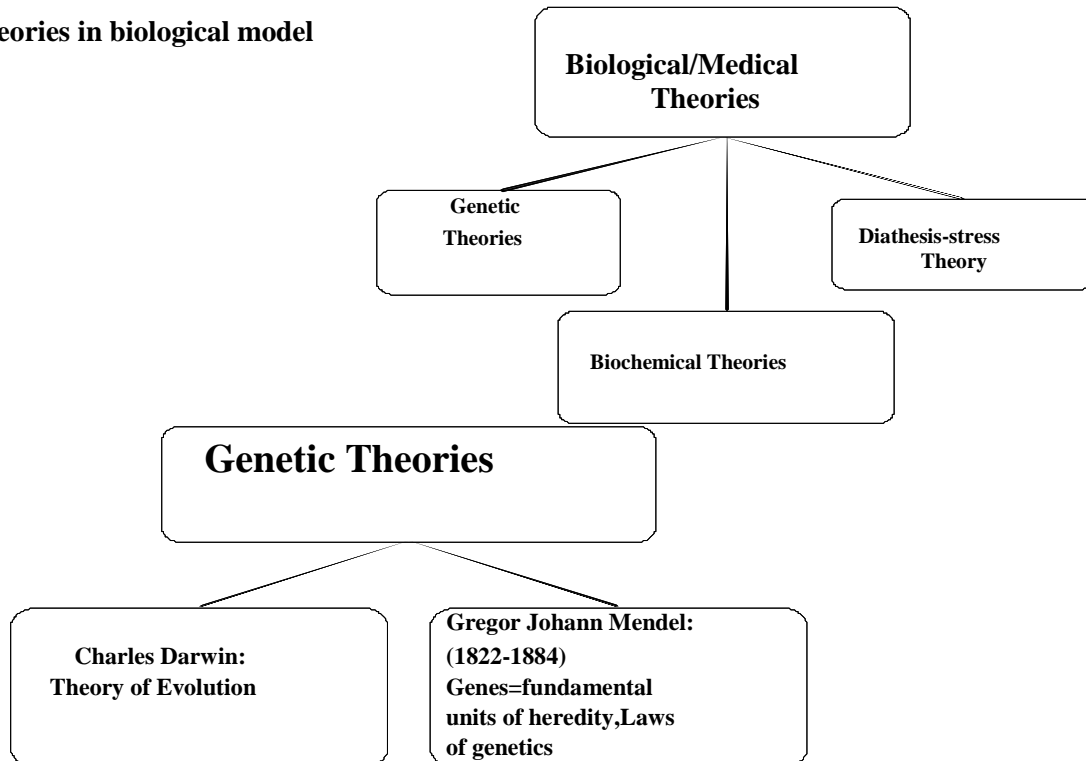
eories in biological model

Biological/Medical Theories

Genetic Theories

Diathesis-stress Theory

Biochemical Theories

Genetic Theories

Charles Darwin: Theory of Evolution

Gregor Johann Mendel: (1822-1884) Genes=fundamental units of heredity,Laws of genetics